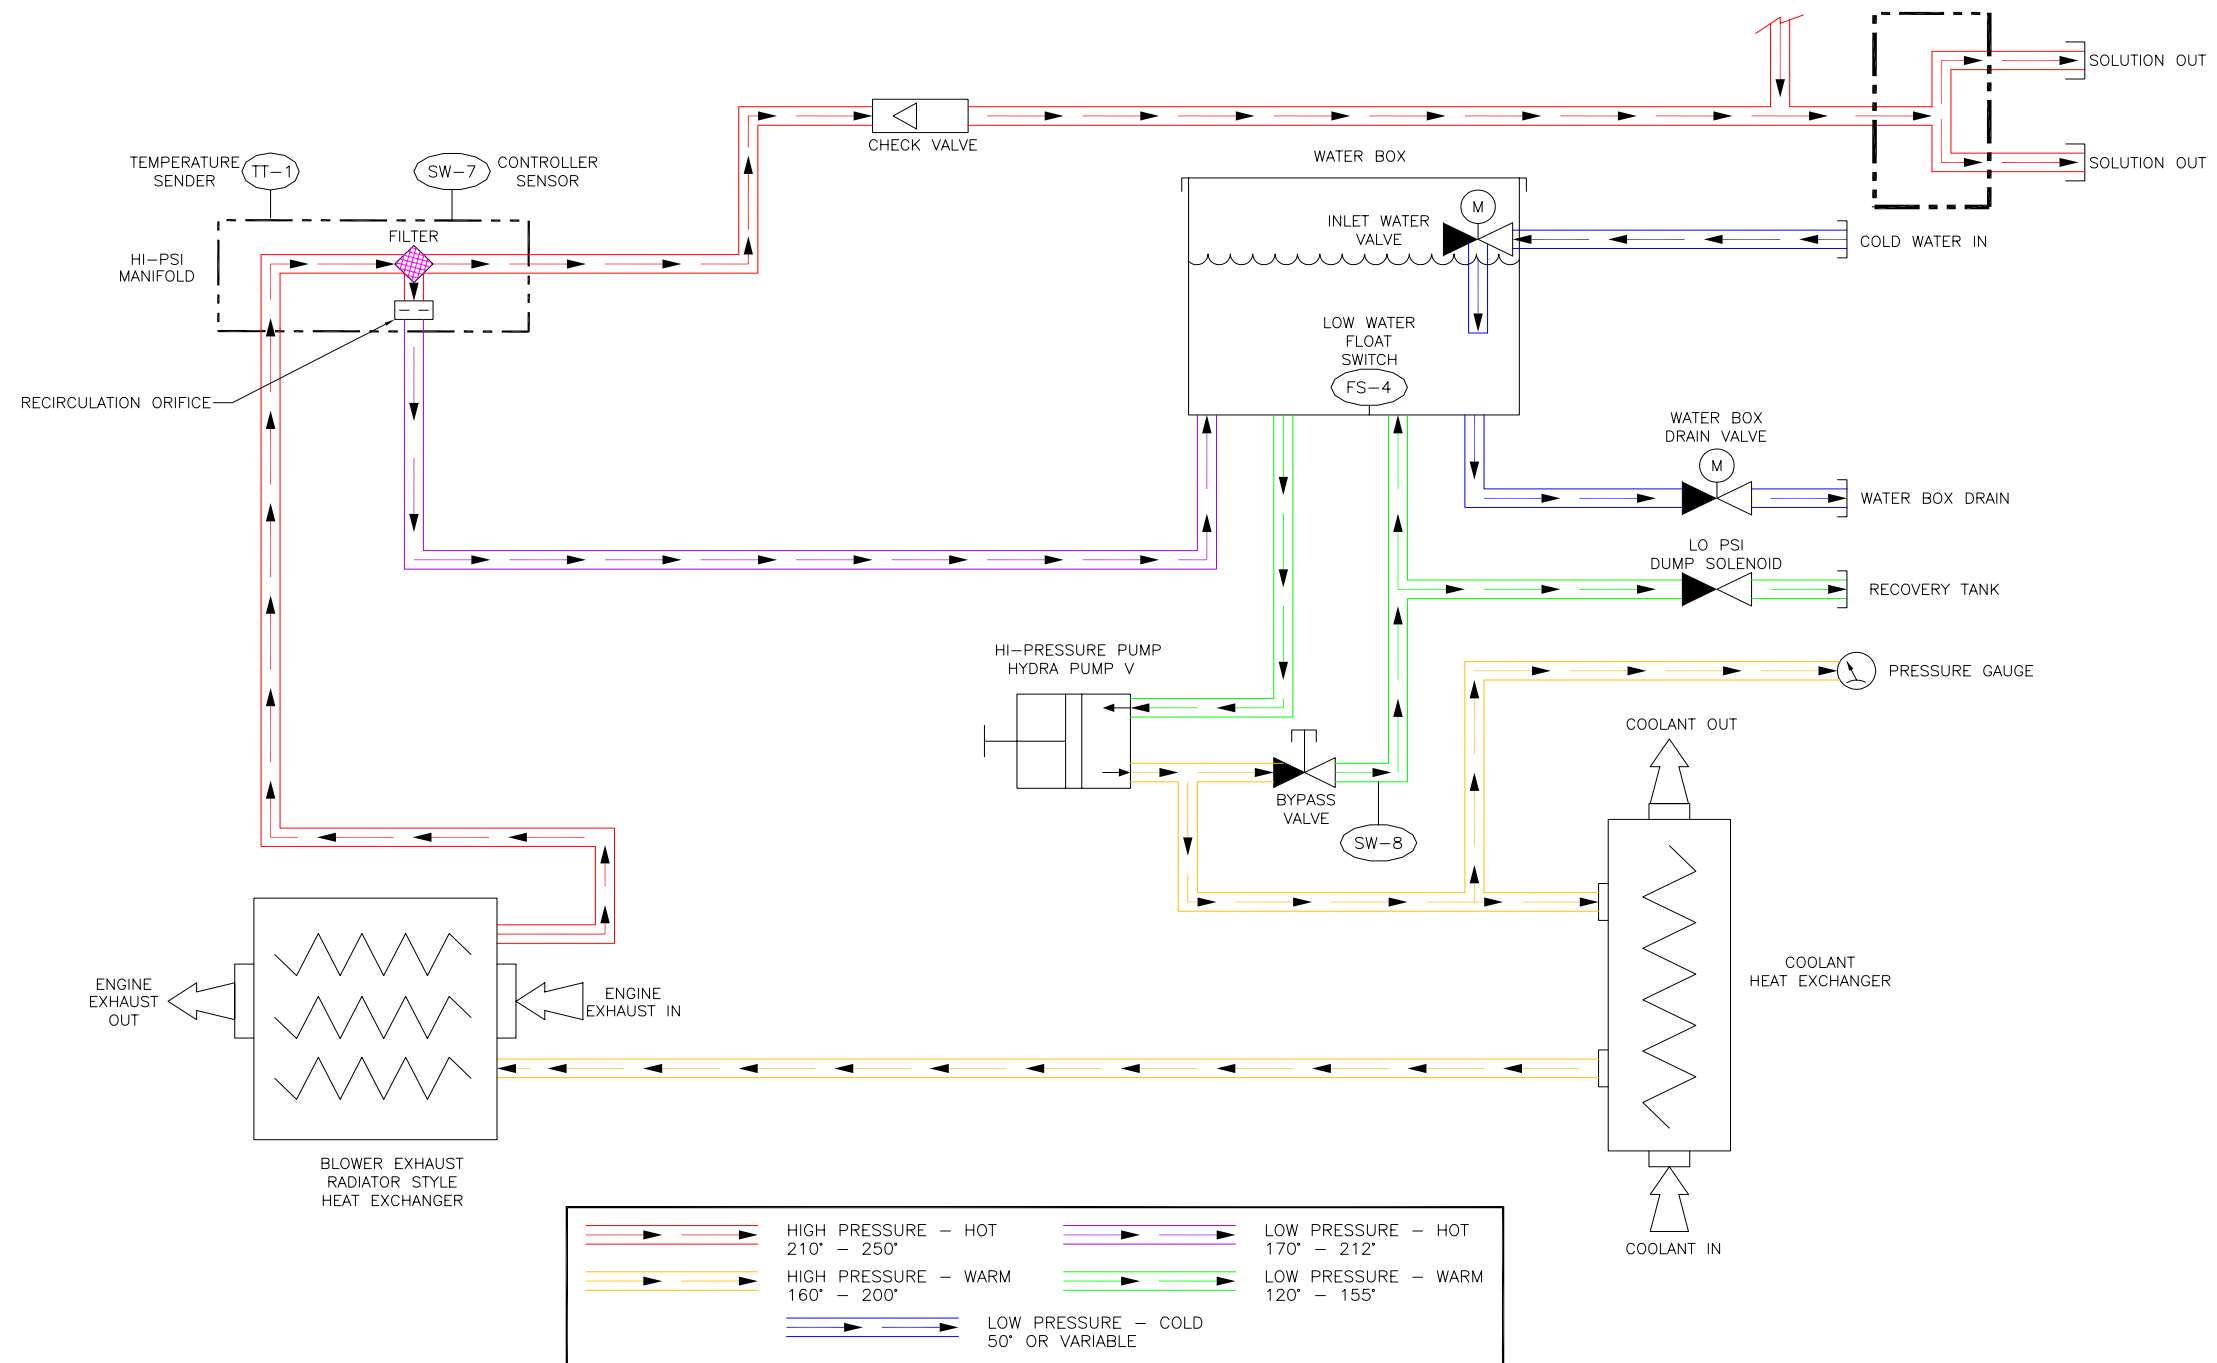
CHECK VALVE

SOLUTION OUT

SOLUTION OUT

TEMPERATURE SENDER

TT–1

SW–7

CONTROLLER SENSOR

WATER BOX

M

INLET WATER VALVE

COLD WATER IN

HI–PSI MANIFOLD

FILTER

LOW WATER FLOAT SWITCH

FS–4

RECIRCULATION ORIFICE

WATER BOX DRAIN VALVE

M

WATER BOX DRAIN

LO PSI DUMP SOLENOID

RECOVERY TANK

HI–PRESSURE PUMP HYDRA PUMP V

PRESSURE GAUGE

COOLANT OUT

BYPASS VALVE

SW–8

COOLANT HEAT EXCHANGER

ENGINE EXHAUST OUT

ENGINE EXHAUST IN

BLOWER EXHAUST RADIATOR STYLE HEAT EXCHANGER

COOLANT IN

HIGH PRESSURE – HOT 210° – 250°

LOW PRESSURE – HOT 170° – 212°

HIGH PRESSURE – WARM 160° – 200°

LOW PRESSURE – WARM 120° – 155°

LOW PRESSURE – COLD 50° OR VARIABLE